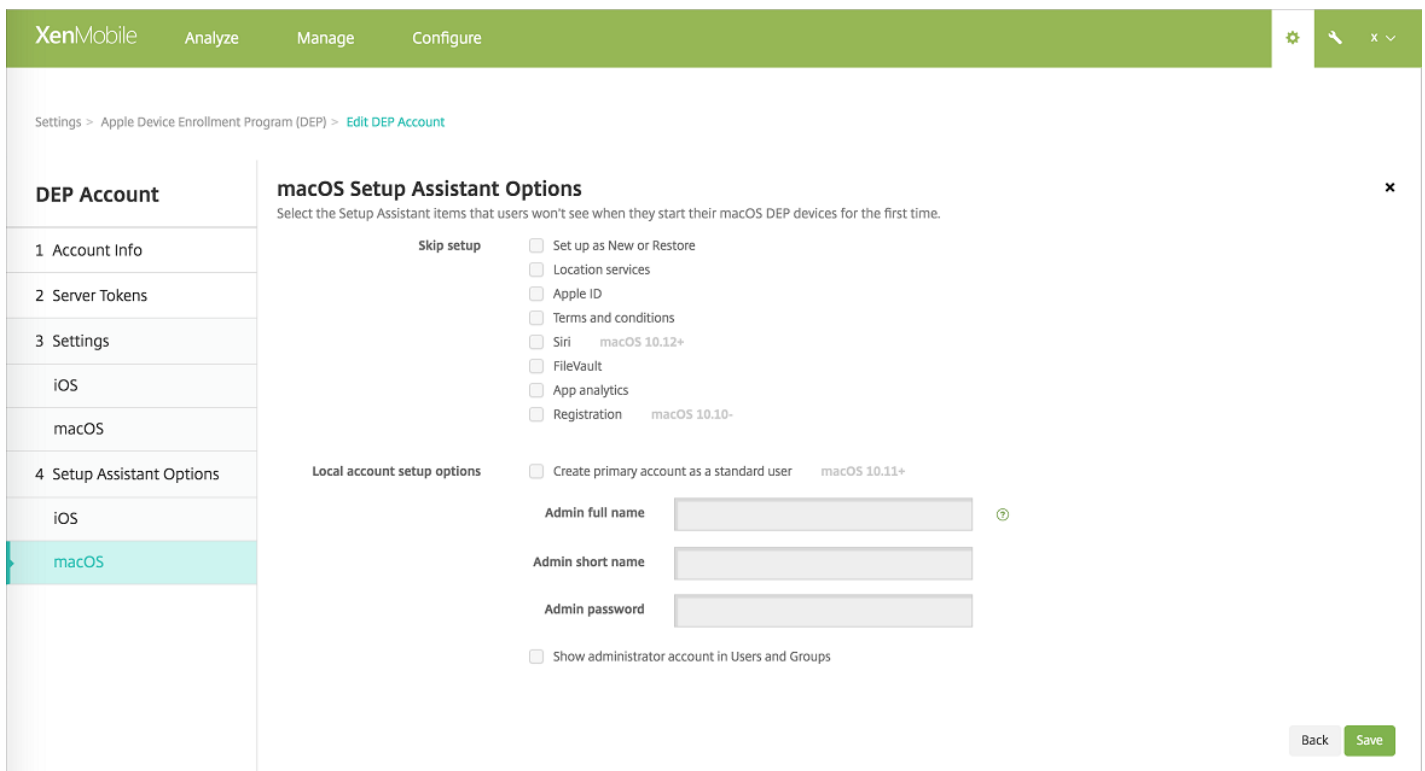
XenMobile Analyze Manage Configure

x

Settings > Apple Device Enrollment Program (DEP) > Edit DEP Account

DEP Account

1 Account Info

2 Server Tokens

3 Settings

iOS

macOS

4 Setup Assistant Options

iOS

macOS

macOS Setup Assistant Options

Select the Setup Assistant items that users won't see when they start their macOS DEP devices for the first time.

Skip setup

Set up as New or Restore

Location services

Apple ID

Terms and conditions

Siri macOS 10.12+

FileVault

App analytics

Registration macOS 10.10-

Local account setup options

Create primary account as a standard user macOS 10.11+

Admin full name

Admin short name

Admin password

Show administrator account in Users and Groups

Back Save